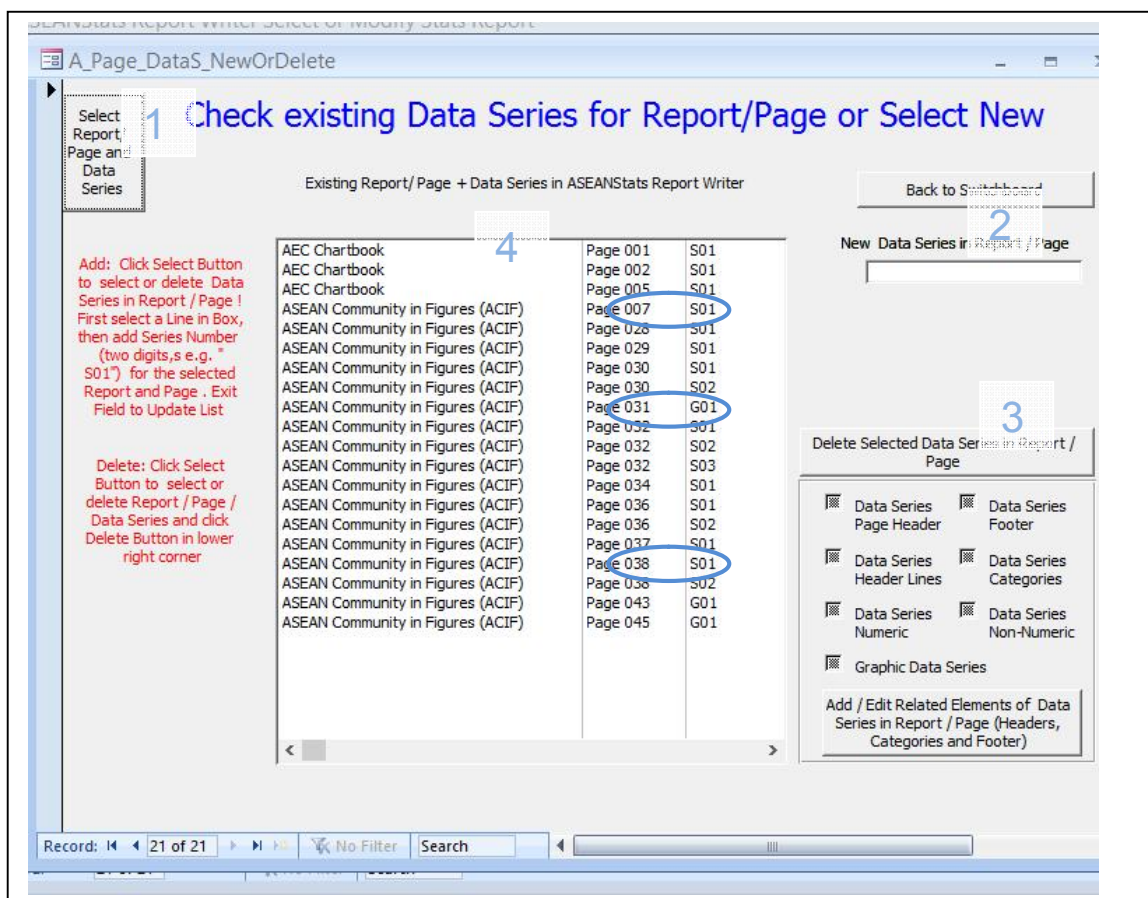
ASEANStats Report Writer Select or Modify Stats Report

A_Page_DataS_NewOrDelete

Select Report, Page and Data Series

1

Check existing Data Series for Report/Page or Select New

Existing Report/ Page + Data Series in ASEANStats Report Writer

Back to Switchboard

2

New Data Series in Report / Page

4

Add: Click Select Button to select or delete Data Series in Report / Page ! First select a Line in Box, then add Series Number (two digits,s e.g. " S01") for the selected Report and Page . Exit Field to Update List

Delete: Click Select Button to select or delete Report / Page / Data Series and click Delete Button in lower right corner

| | | |
|---|---|---|
| AEC Chartbook | Page 001 | S01 |
| AEC Chartbook | Page 002 | S01 |
| AEC Chartbook | Page 005 | S01 |
| ASEAN Community in Figures (ACIF) | Page 007 | S01 |
| ASEAN Community in Figures (ACIF) | Page 028 | S01 |
| ASEAN Community in Figures (ACIF) | Page 029 | S01 |
| ASEAN Community in Figures (ACIF) | Page 030 | S01 |
| ASEAN Community in Figures (ACIF) | Page 030 | S02 |
| ASEAN Community in Figures (ACIF) | Page 031 | G01 |
| ASEAN Community in Figures (ACIF) | Page 032 | S01 |
| ASEAN Community in Figures (ACIF) | Page 032 | S02 |
| ASEAN Community in Figures (ACIF) | Page 032 | S03 |
| ASEAN Community in Figures (ACIF) | Page 034 | S01 |
| ASEAN Community in Figures (ACIF) | Page 036 | S01 |
| ASEAN Community in Figures (ACIF) | Page 036 | S02 |
| ASEAN Community in Figures (ACIF) | Page 037 | S01 |
| ASEAN Community in Figures (ACIF) | Page 038 | S01 |
| ASEAN Community in Figures (ACIF) | Page 038 | S02 |
| ASEAN Community in Figures (ACIF) | Page 043 | G01 |
| ASEAN Community in Figures (ACIF) | Page 045 | G01 |

3

Delete Selected Data Series in Report / Page

Data Series Page Header
Data Series Footer
Data Series Header Lines
Data Series Categories
Data Series Numeric
Data Series Non-Numeric
Graphic Data Series

Add / Edit Related Elements of Data Series in Report / Page (Headers, Categories and Footer)

Record: 21 of 21 No Filter Search